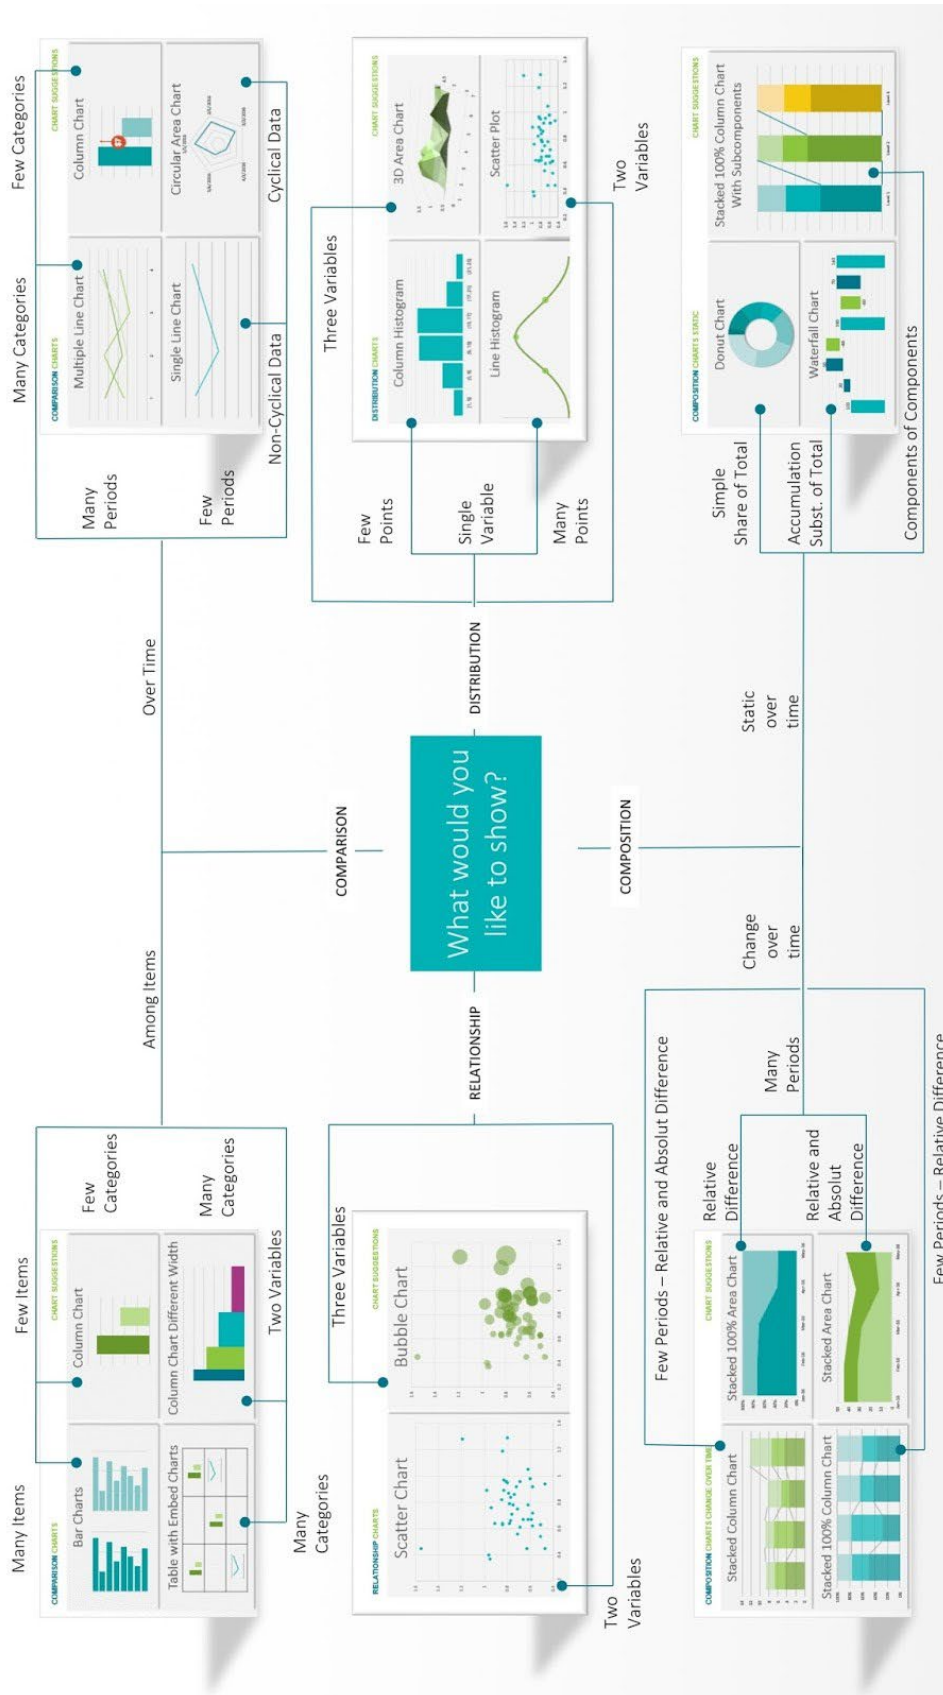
What would you like to show?

COMPARISON

Among Items

Over Time

Many Items

Few Items

Few Categories

Many Categories

Two Variables

Many Categories

COMPARISON CHARTS

CHART SUGGESTIONS

Bar Charts

Column Chart

Table with Embed Charts

Column Chart Different Width

Many Periods

Few Periods

Many Categories

Few Categories

Cyclical Data

Non-Cyclical Data

Multiple Line Chart

Column Chart

Single Line Chart

Circular Area Chart

RELATIONSHIP

Two Variables

Three Variables

RELATIONSHIP CHARTS

Scatter Chart

Bubble Chart

DISTRIBUTION

Three Variables

Few Points

Single Variable

Many Points

Two Variables

DISTRIBUTION CHARTS

Column Histogram

Line Histogram

3D Area Chart

Scatter Plot

COMPOSITION

Change over time

Static over time

Many Periods

Few Periods – Relative and Absolut Difference

Relative Difference

Relative and Absolut Difference

Few Periods – Relative Difference

COMPOSITION CHARTS CHANGE OVER TIME

Stacked Column Chart

Stacked 100% Area Chart

Stacked Area Chart

Stacked 100% Column Chart

Simple Share of Total

Accumulation Subst. of Total

Components of Components

COMPOSITION CHARTS STATIC

Donut Chart

Waterfall Chart

Stacked 100% Column Chart With Subcomponents